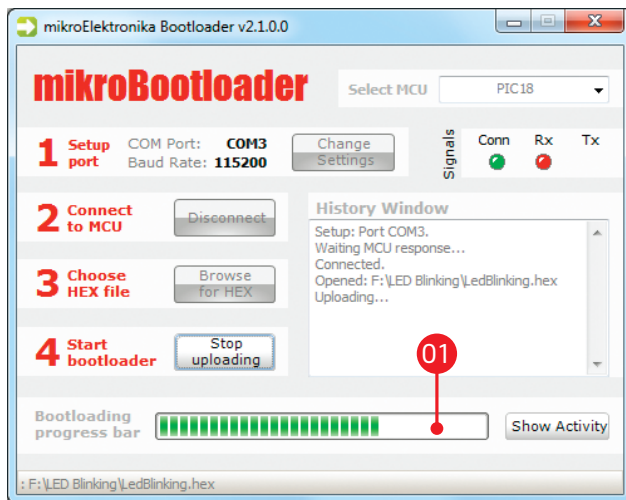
mikroElektronika Bootloader v2.1.0.0

mikroBootloader

Select MCU PIC18

1 Setup port

COM Port: COM3
Baud Rate: 115200

Change Settings

Signals

Conn Rx Tx

2 Connect to MCU

Disconnect

3 Choose HEX file

Browse for HEX

4 Start bootloader

Stop uploading

History Window

Setup: Port COM3.
Waiting MCU response...
Connected.
Opened: F:\LED Blinking\LedBlinking.hex
Uploading...

01

Bootloading progress bar

Show Activity

: F:\LED Blinking\LedBlinking.hex